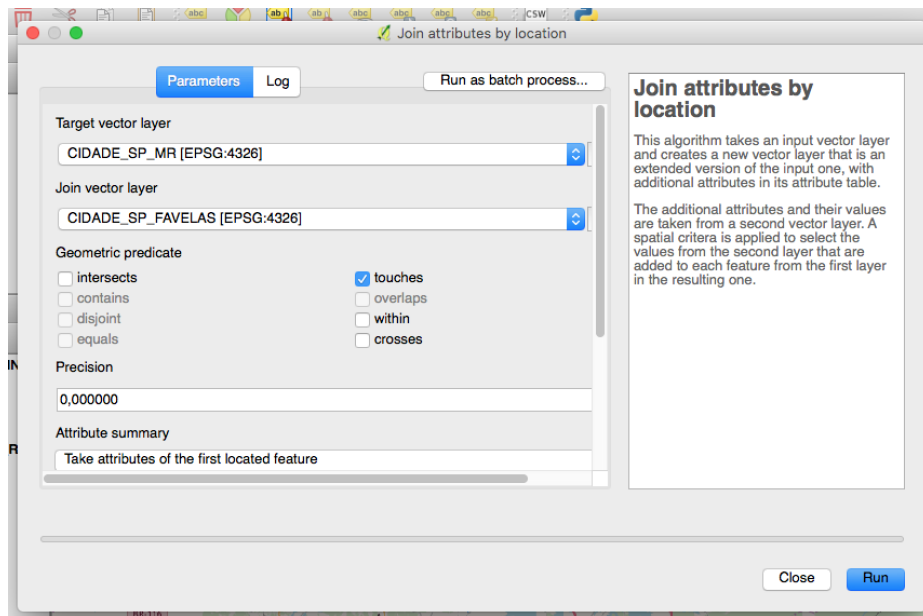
Join attributes by location

Parameters
Log
Run as batch process...

Target vector layer
CIDADE_SP_MR [EPSG:4326]
Join vector layer
CIDADE_SP_FAVELAS [EPSG:4326]
Geometric predicate
intersects
touches
contains
overlaps
disjoint
within
equals
crosses
Precision
0,000000
Attribute summary
Take attributes of the first located feature

Join attributes by location

This algorithm takes an input vector layer and creates a new vector layer that is an extended version of the input one, with additional attributes in its attribute table.

The additional attributes and their values are taken from a second vector layer. A spatial critera is applied to select the values from the second layer that are added to each feature from the first layer in the resulting one.

Close
Run